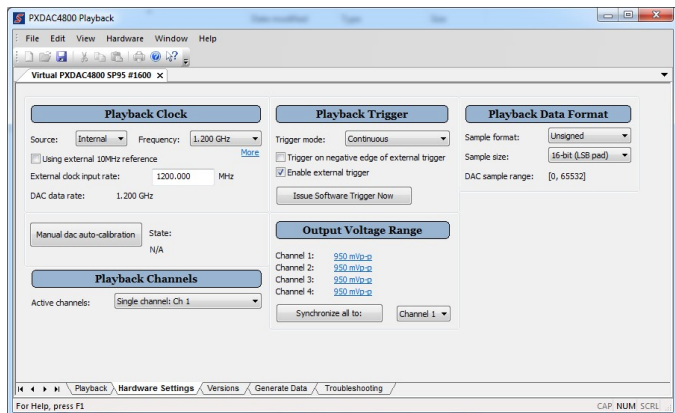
PXDAC4800 Playback

File Edit View Hardware Window Help

Virtual PXDAC4800 SP95 #1600 ×

Playback Clock

Source: Internal Frequency: 1.200 GHz

Using external 10MHz reference More

External clock input rate: 1200.000 MHz

DAC data rate: 1.200 GHz

Manual dac auto-calibration State: N/A

Playback Channels

Active channels: Single channel: Ch 1

Playback Trigger

Trigger mode: Continuous

Trigger on negative edge of external trigger

Enable external trigger

Issue Software Trigger Now

Output Voltage Range

Channel 1: 950 mVp-p
Channel 2: 950 mVp-p
Channel 3: 950 mVp-p
Channel 4: 950 mVp-p

Synchronize all to: Channel 1

Playback Data Format

Sample format: Unsigned

Sample size: 16-bit (LSB pad)

DAC sample range: [0, 65532]

Playback Hardware Settings Versions Generate Data Troubleshooting

For Help, press F1

CAP NUM SCRL